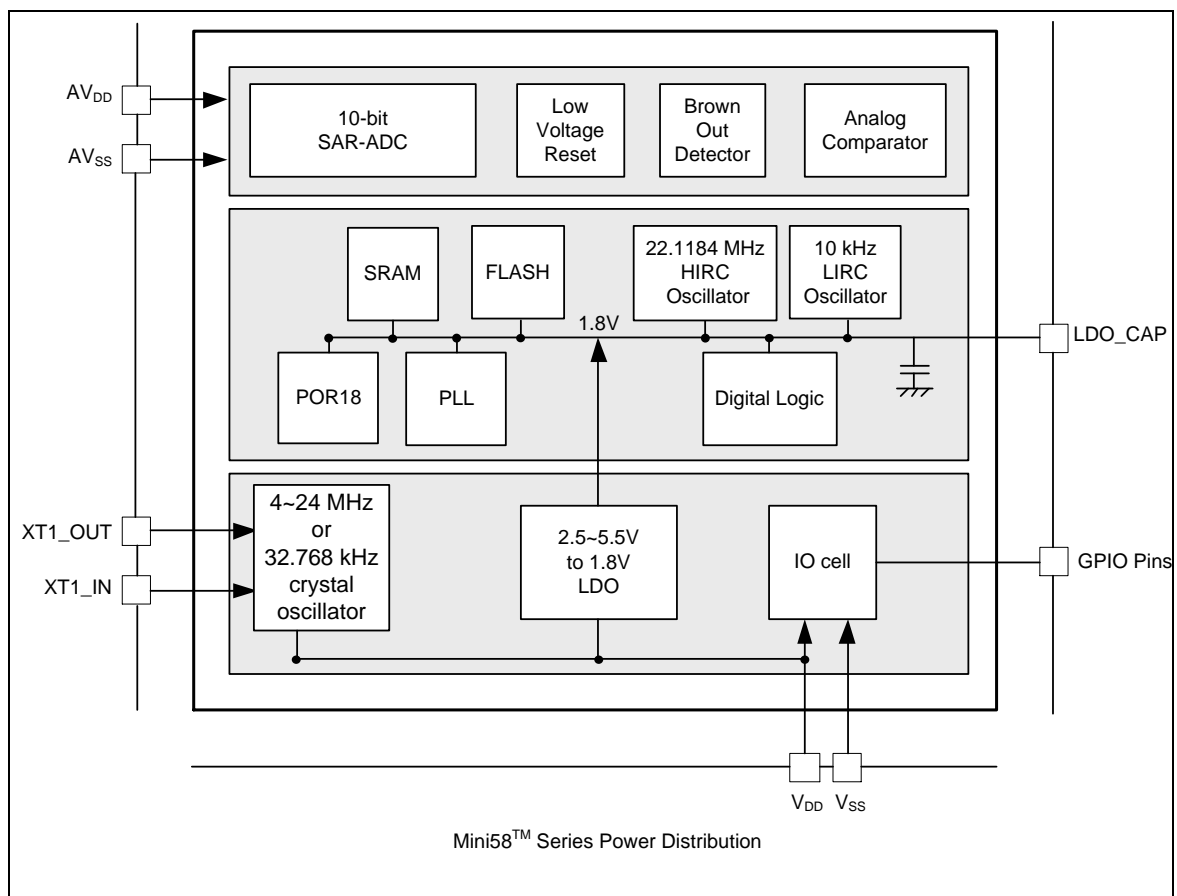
$AV_{DD}$

$AV_{SS}$

10-bit SAR-ADC

Low Voltage Reset

Brown Out Detector

Analog Comparator

SRAM

FLASH

22.1184 MHz HIRC Oscillator

10 kHz LIRC Oscillator

1.8V

LDO_CAP

POR18

PLL

Digital Logic

XT1_OUT

XT1_IN

4~24 MHz or 32.768 kHz crystal oscillator

2.5~5.5V to 1.8V LDO

IO cell

GPIO Pins

$V_{DD}$ $V_{SS}$

Mini58$^{TM}$ Series Power Distribution